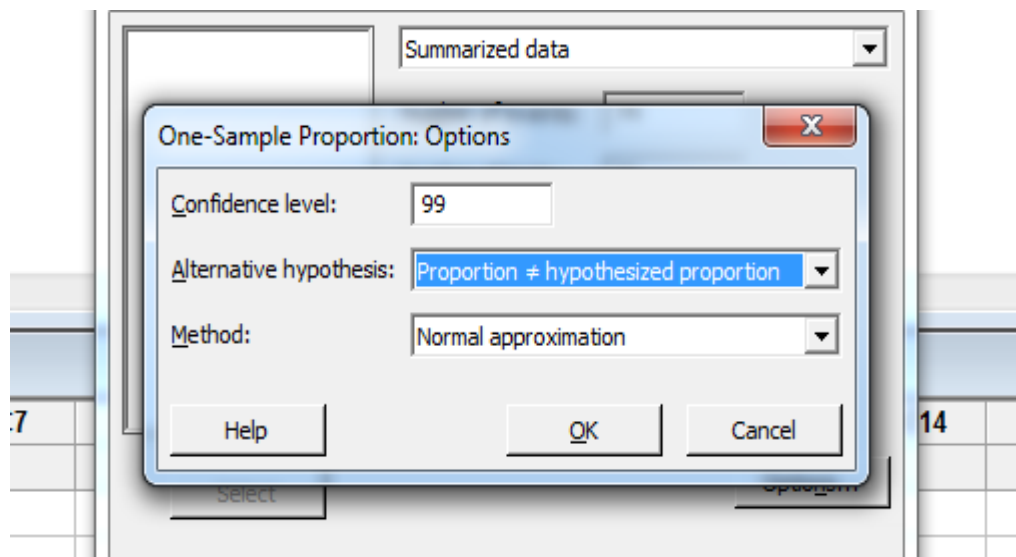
Summarized data

One-Sample Proportion: Options

Confidence level: 99

Alternative hypothesis: Proportion ≠ hypothesized proportion

Method: Normal approximation

Help

OK

Cancel

:7

14

Select

Options...